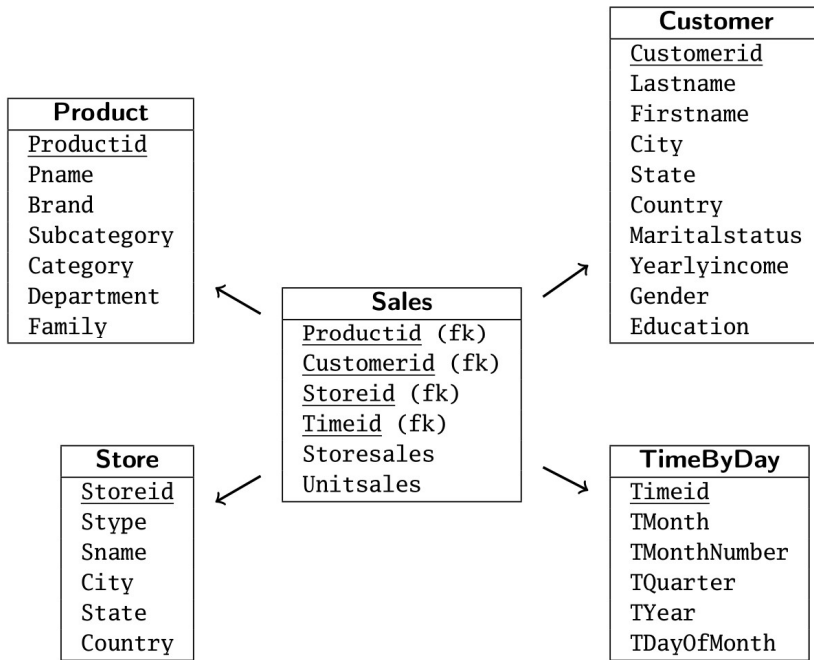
Customer
Customerid
Lastname
Firstname
City
State
Country
Maritalstatus
Yearlyincome
Gender
Education

Product
Productid
Pname
Brand
Subcategory
Category
Department
Family

Sales
Productid (fk)
Customerid (fk)
Storeid (fk)
Timeid (fk)
Storesales
Unitsales

Store
Storeid
Stype
Sname
City
State
Country

TimeByDay
Timeid
TMonth
TMonthNumber
TQuarter
TYear
TDayOfMonth